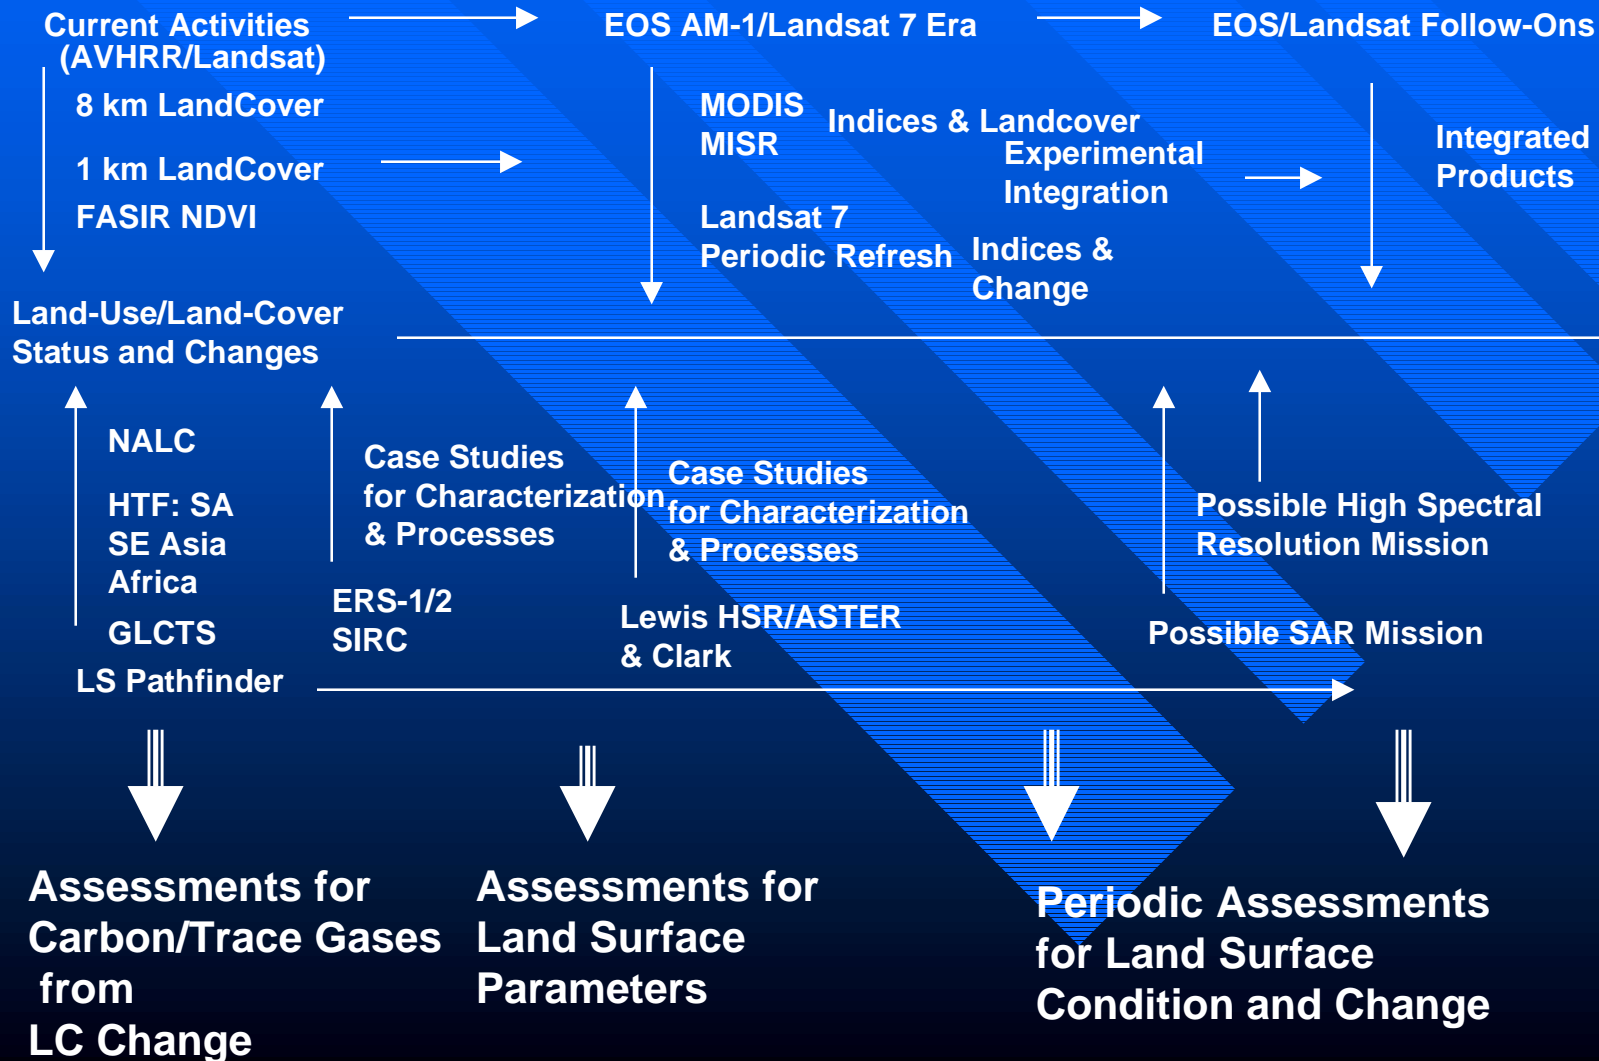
Current Activities (AVHRR/Landsat)

EOS AM-1/Landsat 7 Era

EOS/Landsat Follow-Ons

8 km LandCover

1 km LandCover

FASIR NDVI

MODIS
MISR

Indices & Landcover

Experimental Integration

Integrated Products

Landsat 7
Periodic Refresh

Indices & Change

Land-Use/Land-Cover Status and Changes

NALC

HTF: SA
SE Asia
Africa

GLCTS

LS Pathfinder

Case Studies for Characterization & Processes

ERS-1/2
SIRC

Case Studies for Characterization & Processes

Lewis HSR/ASTER & Clark

Possible High Spectral Resolution Mission

Possible SAR Mission

Assessments for Carbon/Trace Gases from LC Change

Assessments for Land Surface Parameters

Periodic Assessments for Land Surface Condition and Change